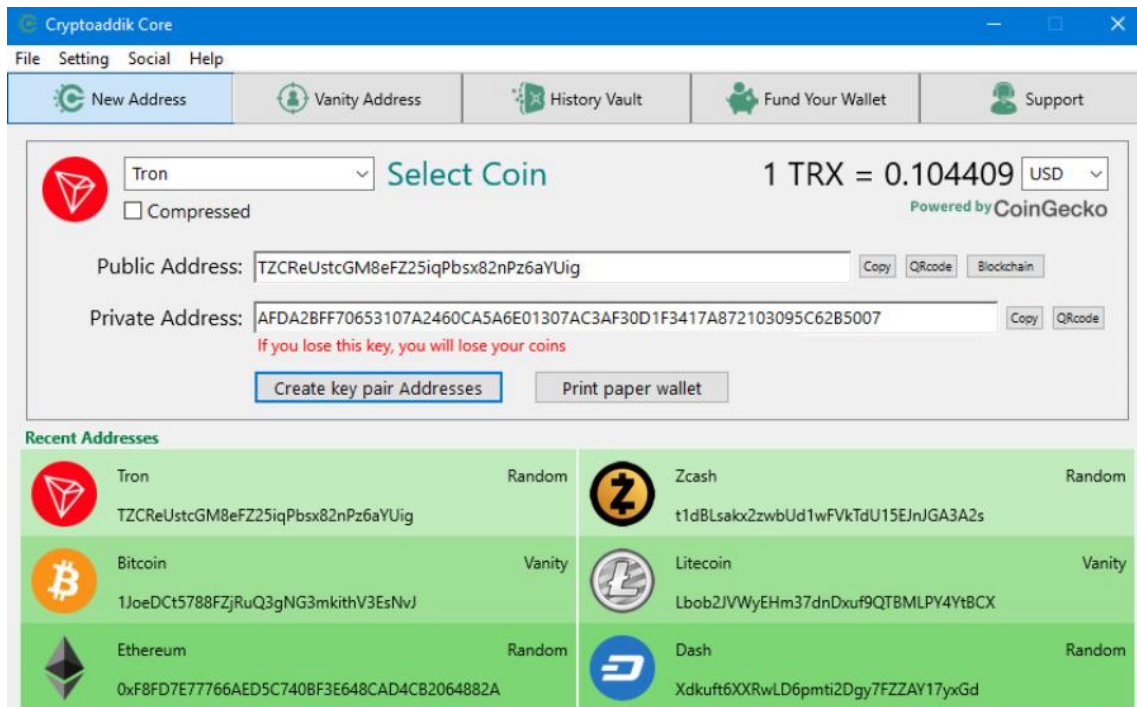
Cryptoaddik Core

File Setting Social Help

New Address | Vanity Address | History Vault | Fund Your Wallet | Support

Tron
Compressed
Select Coin
1 TRX = 0.104409 USD
Powered by CoinGecko

Public Address: TZCReUstcGM8eFZ25iqPbsx82nPz6aYUig Copy QRcode Blockchain

Private Address: AFDA2BFF70653107A2460CA5A6E01307AC3AF30D1F3417A872103095C62B5007 Copy QRcode
If you lose this key, you will lose your coins

Create key pair Addresses Print paper wallet

Recent Addresses

Tron Random
TZCReUstcGM8eFZ25iqPbsx82nPz6aYUig

Zcash Random
t1dBLsakx2zwbUd1wFVkTdU15EJnJGA3A2s

Bitcoin Vanity
1JoeDCt5788FZjRuQ3gNG3mkithV3EsNvJ

Litecoin Vanity
Lbob2JVWyEHm37dnDxuf9QTBMLPY4YtBCX

Ethereum Random
0xF8FD7E77766AED5C740BF3E648CAD4CB2064882A

Dash Random
Xdkuft6XXRwLD6pmti2Dgy7FZZAY17yxGd